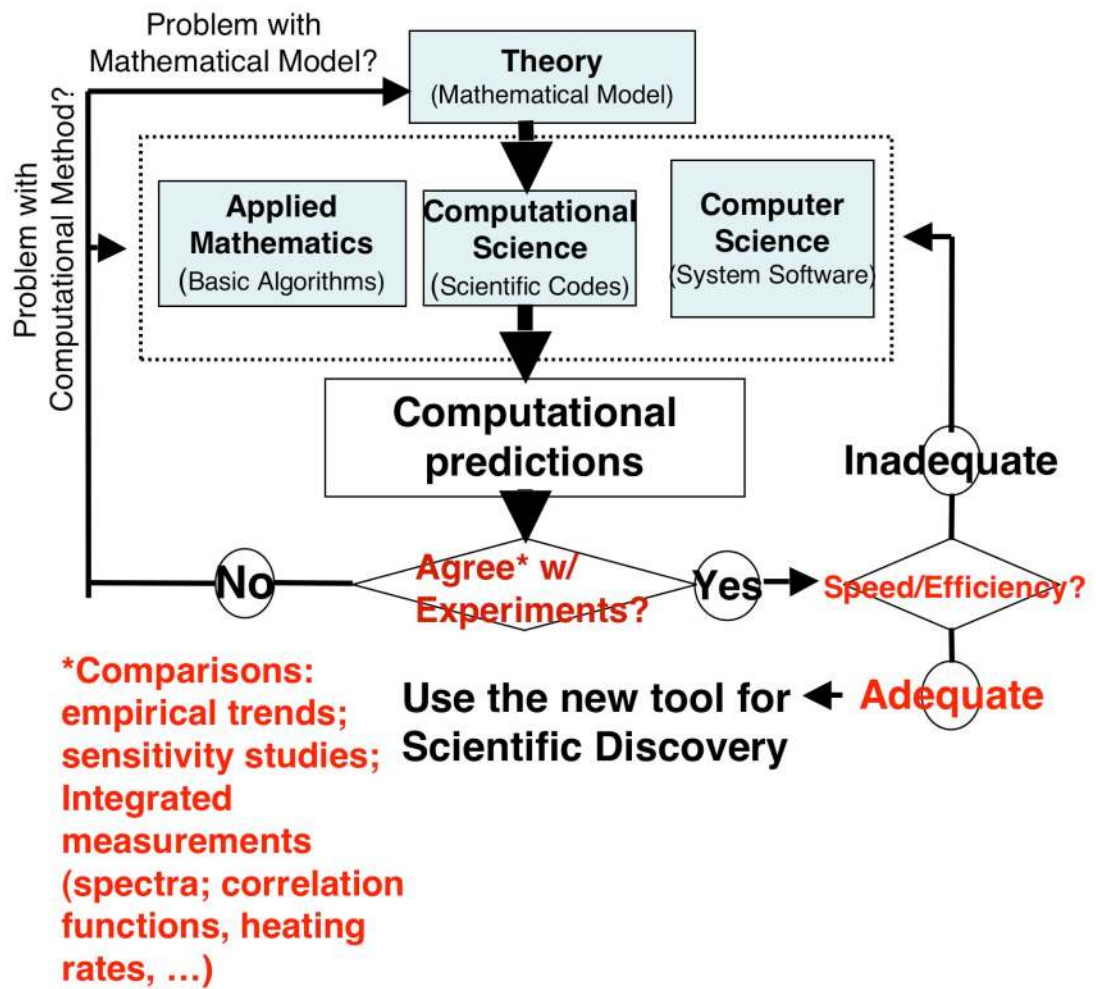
Problem with Mathematical Model?

Theory
(Mathematical Model)

Problem with Computational Method?

Applied Mathematics
(Basic Algorithms)

Computational Science
(Scientific Codes)

Computer Science
(System Software)

Computational predictions

Inadequate

No

Agree* w/ Experiments?

Yes

Speed/Efficiency?

*Comparisons: empirical trends; sensitivity studies; Integrated measurements (spectra; correlation functions, heating rates, …)

Use the new tool for Scientific Discovery

Adequate